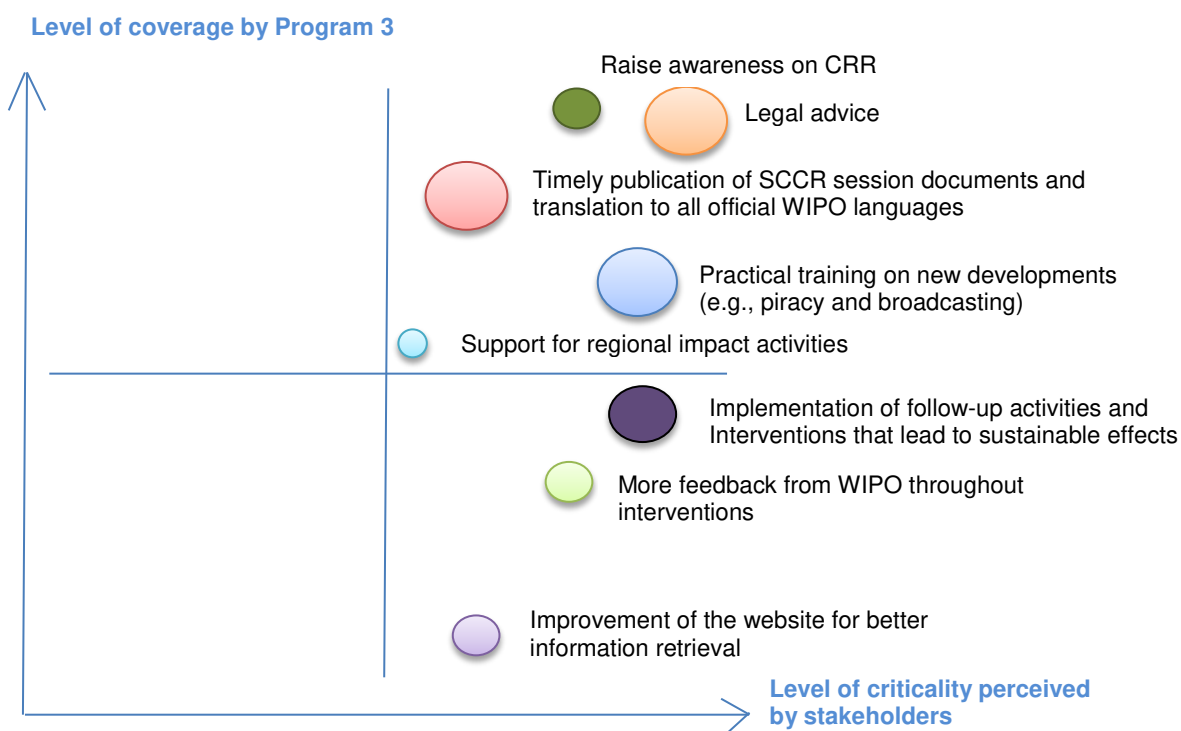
Level of coverage by Program 3

Raise awareness on CRR

Legal advice

Timely publication of SCCR session documents and translation to all official WIPO languages

Practical training on new developments (e.g., piracy and broadcasting)

Support for regional impact activities

Implementation of follow-up activities and Interventions that lead to sustainable effects

More feedback from WIPO throughout interventions

Improvement of the website for better information retrieval

Level of criticality perceived by stakeholders